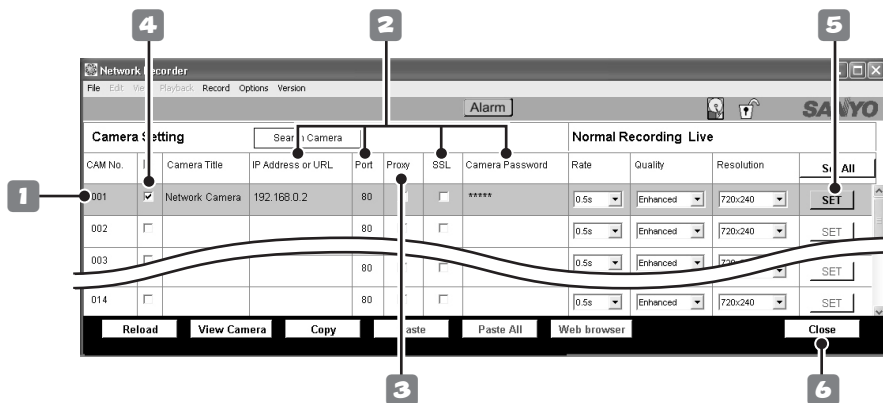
4
2
5
Network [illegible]ecorder
File Edit Vie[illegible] Playback Record Options Version
Alarm
SA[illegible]YO
Camera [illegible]etting
Sear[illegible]h Camera
Normal Recording Live

| CAM No. | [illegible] | Camera Title | IP Address or URL | Port | Proxy | SSL | Camera Password | Rate | Quality | Resolution | S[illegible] All |
|---|---|---|---|---|---|---|---|---|---|---|---|
| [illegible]001 | ✓ | Network Camera | 192.168.0.2 | 80 | | | ***** | 0.5s | Enhanced | 720x240 | SET |
| 002 | | | | 80 | | | | 0.5s | Enhanced | 720x240 | SET |
| 003 | | | | 80 | | | | 0.5s | Enhanced | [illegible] | SET |
| 014 | | | | 80 | | | | 0.5s | Enhanced | 720x240 | SET |

1
Reload View Camera Copy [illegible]aste Paste All Web browser Close
3
6